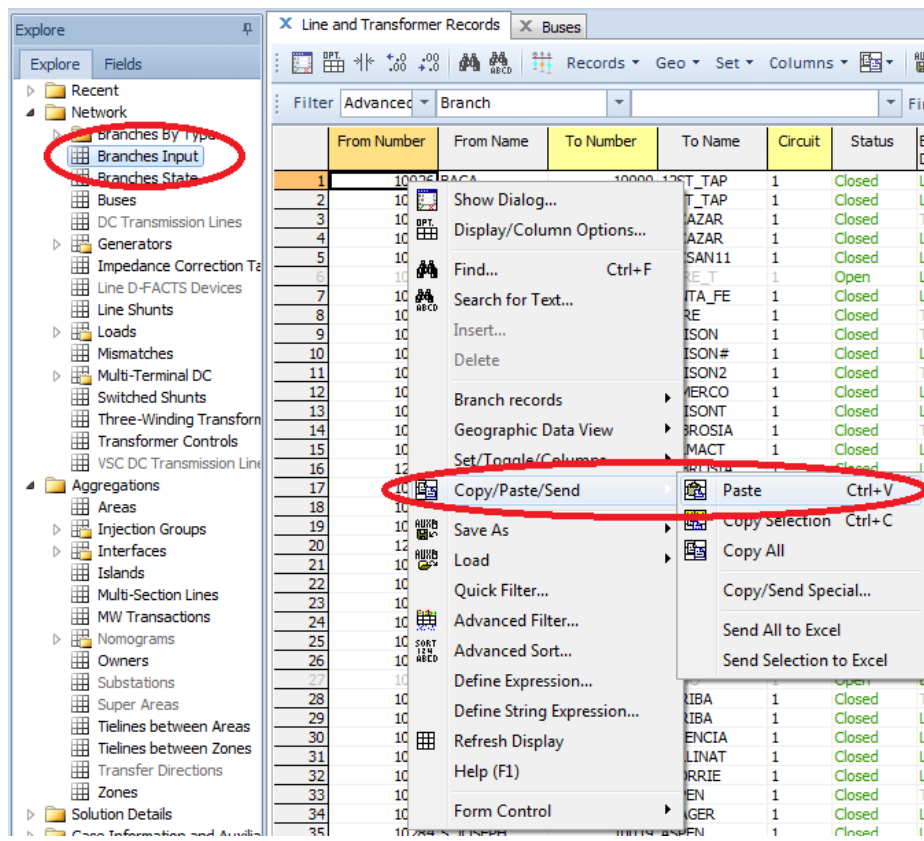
Explore

Explore Fields

Recent
Network
Branches By Type
Branches Input
Branches State
Buses
DC Transmission Lines
Generators
Impedance Correction Ta
Line D-FACTS Devices
Line Shunts
Loads
Mismatches
Multi-Terminal DC
Switched Shunts
Three-Winding Transforn
Transformer Controls
VSC DC Transmission Line
Aggregations
Areas
Injection Groups
Interfaces
Islands
Multi-Section Lines
MW Transactions
Nomograms
Owners
Substations
Super Areas
Tielines between Areas
Tielines between Zones
Transfer Directions
Zones
Solution Details
Case Information and Auxilia

Line and Transformer Records | Buses

Records ▾ Geo ▾ Set ▾ Columns ▾

Filter Advanced Branch

| | From Number | From Name | To Number | To Name | Circuit | Status |
|---|---|---|---|---|---|---|
| 1 | 10036 | BACA | 10000 | 13ST_TAP | 1 | Closed |
| 2 | 10 | | | T_TAP | 1 | Closed |
| 3 | 10 | | | CAZAR | 1 | Closed |
| 4 | 10 | | | CAZAR | 1 | Closed |
| 5 | 10 | | | SAN11 | 1 | Closed |
| 6 | 10 | | | RE_T | 1 | Open |
| 7 | 10 | | | NTA_FE | 1 | Closed |
| 8 | 10 | | | RE | 1 | Closed |
| 9 | 10 | | | ISON | 1 | Closed |
| 10 | 10 | | | ISON# | 1 | Closed |
| 11 | 10 | | | ISON2 | 1 | Closed |
| 12 | 10 | | | MERCO | 1 | Closed |
| 13 | 10 | | | ISONT | 1 | Closed |
| 14 | 10 | | | BROSIA | 1 | Closed |
| 15 | 10 | | | MACT | 1 | Closed |
| 16 | 12 | | | | | |
| 17 | 10 | | | | | |
| 18 | 10 | | | | | |
| 19 | 10 | | | | | |
| 20 | 12 | | | | | |
| 21 | 10 | | | | | |
| 22 | 10 | | | | | |
| 23 | 10 | | | | | |
| 24 | 10 | | | | | |
| 25 | 10 | | | | | |
| 26 | 10 | | | | | |
| 27 | | | | | | Open |
| 28 | 10 | | | RIBA | 1 | Closed |
| 29 | 10 | | | RIBA | 1 | Closed |
| 30 | 10 | | | ENCIA | 1 | Closed |
| 31 | 10 | | | LLINAT | 1 | Closed |
| 32 | 10 | | | RRIE | 1 | Closed |
| 33 | 10 | | | EN | 1 | Closed |
| 34 | 10 | | | GER | 1 | Closed |
| 35 | 10284 | S_JOSEPH | 10019 | ASPEN | 1 | Closed |

Show Dialog...
Display/Column Options...
Find... Ctrl+F
Search for Text...
Insert...
Delete
Branch records
Geographic Data View
Set/Toggle/Columns
Copy/Paste/Send
Save As
Load
Quick Filter...
Advanced Filter...
Advanced Sort...
Define Expression...
Define String Expression...
Refresh Display
Help (F1)
Form Control

Paste Ctrl+V
Copy Selection Ctrl+C
Copy All
Copy/Send Special...
Send All to Excel
Send Selection to Excel